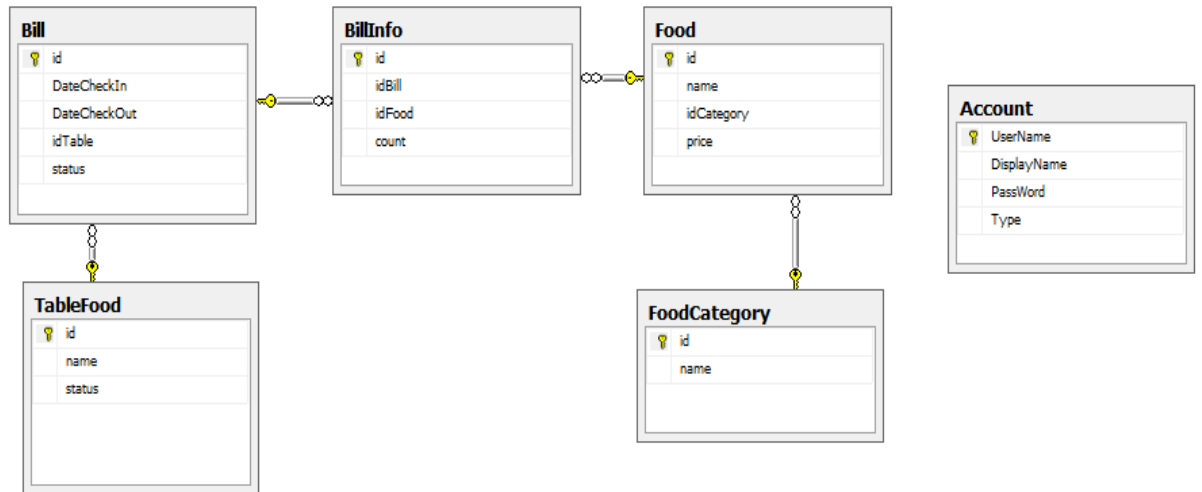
Bill
id
DateCheckIn
DateCheckOut
idTable
status

BillInfo
id
idBill
idFood
count

Food
id
name
idCategory
price

Account
UserName
DisplayName
PassWord
Type

TableFood
id
name
status

FoodCategory
id
name